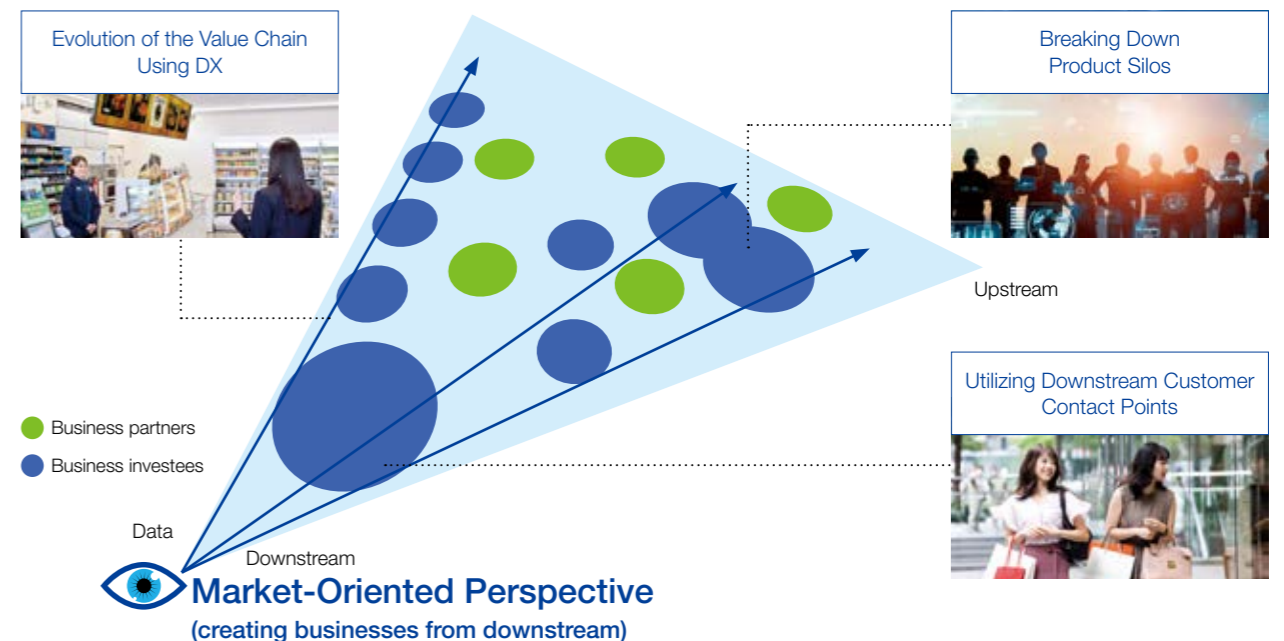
Evolution of the Value Chain Using DX

Breaking Down Product Silos

Upstream

Utilizing Downstream Customer Contact Points

Business partners

Business investees

Data

Downstream

Market-Oriented Perspective

(creating businesses from downstream)